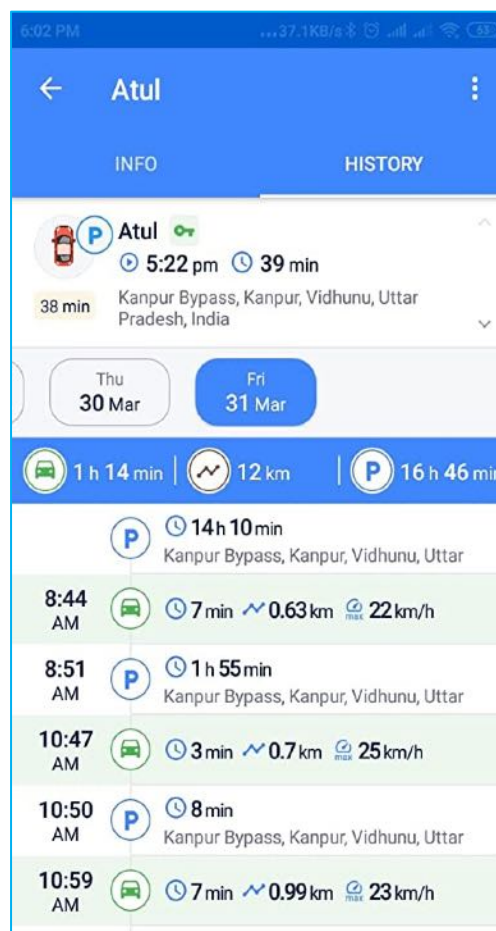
6:02 PM ...37.1KB/s

Atul

INFO HISTORY

Atul
5:22 pm 39 min
38 min Kanpur Bypass, Kanpur, Vidhunu, Uttar Pradesh, India

Thu 30 Mar
Fri 31 Mar

1 h 14 min | 12 km | 16 h 46 min

14 h 10 min
Kanpur Bypass, Kanpur, Vidhunu, Uttar

8:44 AM 7 min 0.63 km max 22 km/h

8:51 AM 1 h 55 min
Kanpur Bypass, Kanpur, Vidhunu, Uttar

10:47 AM 3 min 0.7 km max 25 km/h

10:50 AM 8 min
Kanpur Bypass, Kanpur, Vidhunu, Uttar

10:59 AM 7 min 0.99 km max 23 km/h